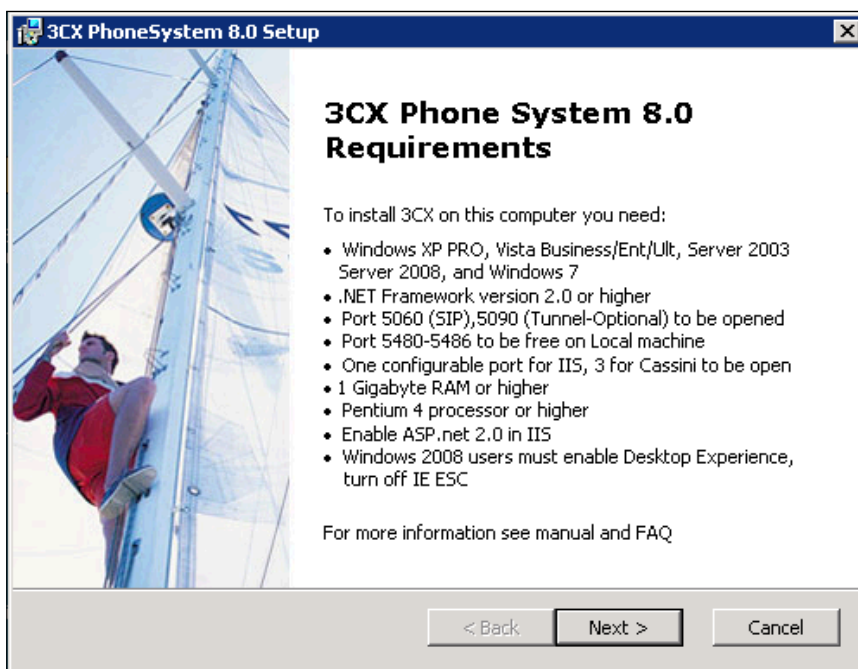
3CX PhoneSystem 8.0 Setup

3CX Phone System 8.0 Requirements

To install 3CX on this computer you need:

• Windows XP PRO, Vista Business/Ent/Ult, Server 2003 Server 2008, and Windows 7
• .NET Framework version 2.0 or higher
• Port 5060 (SIP),5090 (Tunnel-Optional) to be opened
• Port 5480-5486 to be free on Local machine
• One configurable port for IIS, 3 for Cassini to be open
• 1 Gigabyte RAM or higher
• Pentium 4 processor or higher
• Enable ASP.net 2.0 in IIS
• Windows 2008 users must enable Desktop Experience, turn off IE ESC

For more information see manual and FAQ

< Back Next > Cancel